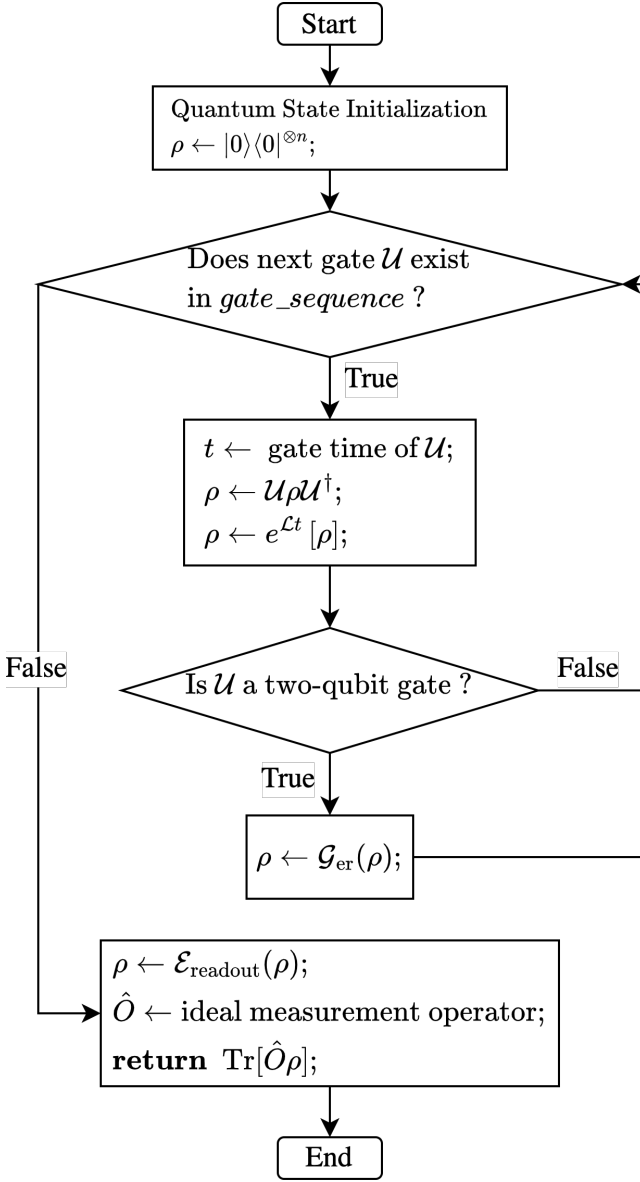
Start

Quantum State Initialization
$\rho \leftarrow |0\rangle\langle 0|^{\otimes n}$;

Does next gate $\mathcal{U}$ exist in *gate_sequence* ?

True

$t \leftarrow$ gate time of $\mathcal{U}$;
$\rho \leftarrow \mathcal{U}\rho\mathcal{U}^{\dagger}$;
$\rho \leftarrow e^{\mathcal{L}t}[\rho]$;

False

Is $\mathcal{U}$ a two-qubit gate ?

False

True

$\rho \leftarrow \mathcal{G}_{\text{er}}(\rho)$;

$\rho \leftarrow \mathcal{E}_{\text{readout}}(\rho)$;
$\hat{O} \leftarrow$ ideal measurement operator;
**return** $\text{Tr}[\hat{O}\rho]$;

End